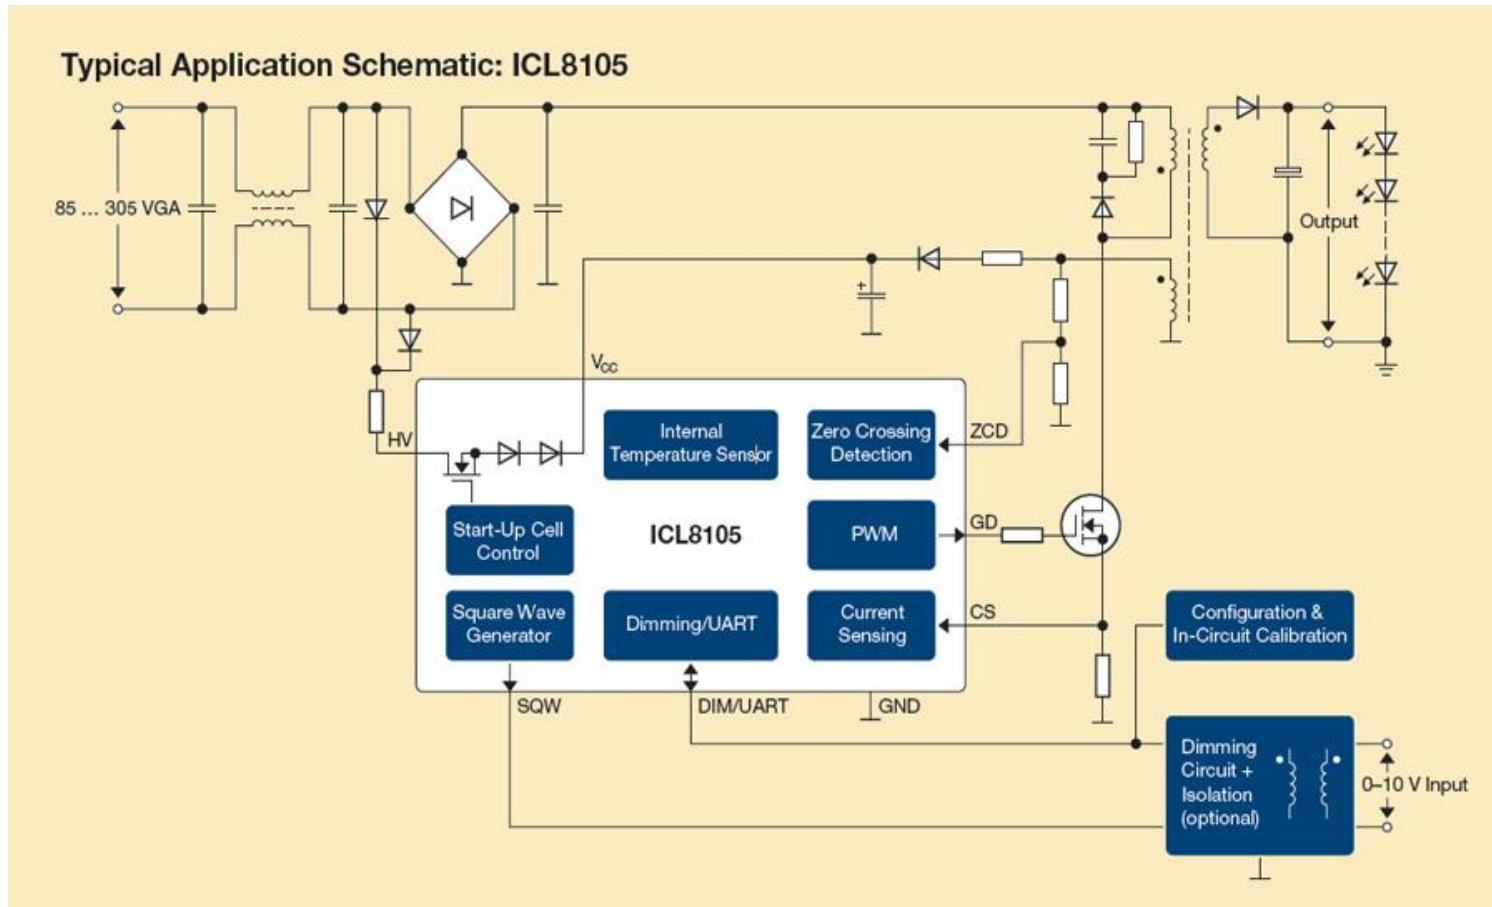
Typical Application Schematic: ICL8105

85 ... 305 VGA

Output

$V_{CC}$

HV

Internal Temperature Sensor

Zero Crossing Detection

ZCD

Start-Up Cell Control

ICL8105

PWM

GD

Square Wave Generator

Dimming/UART

Current Sensing

CS

Configuration & In-Circuit Calibration

SQW

DIM/UART

GND

Dimming Circuit + Isolation (optional)

0–10 V Input